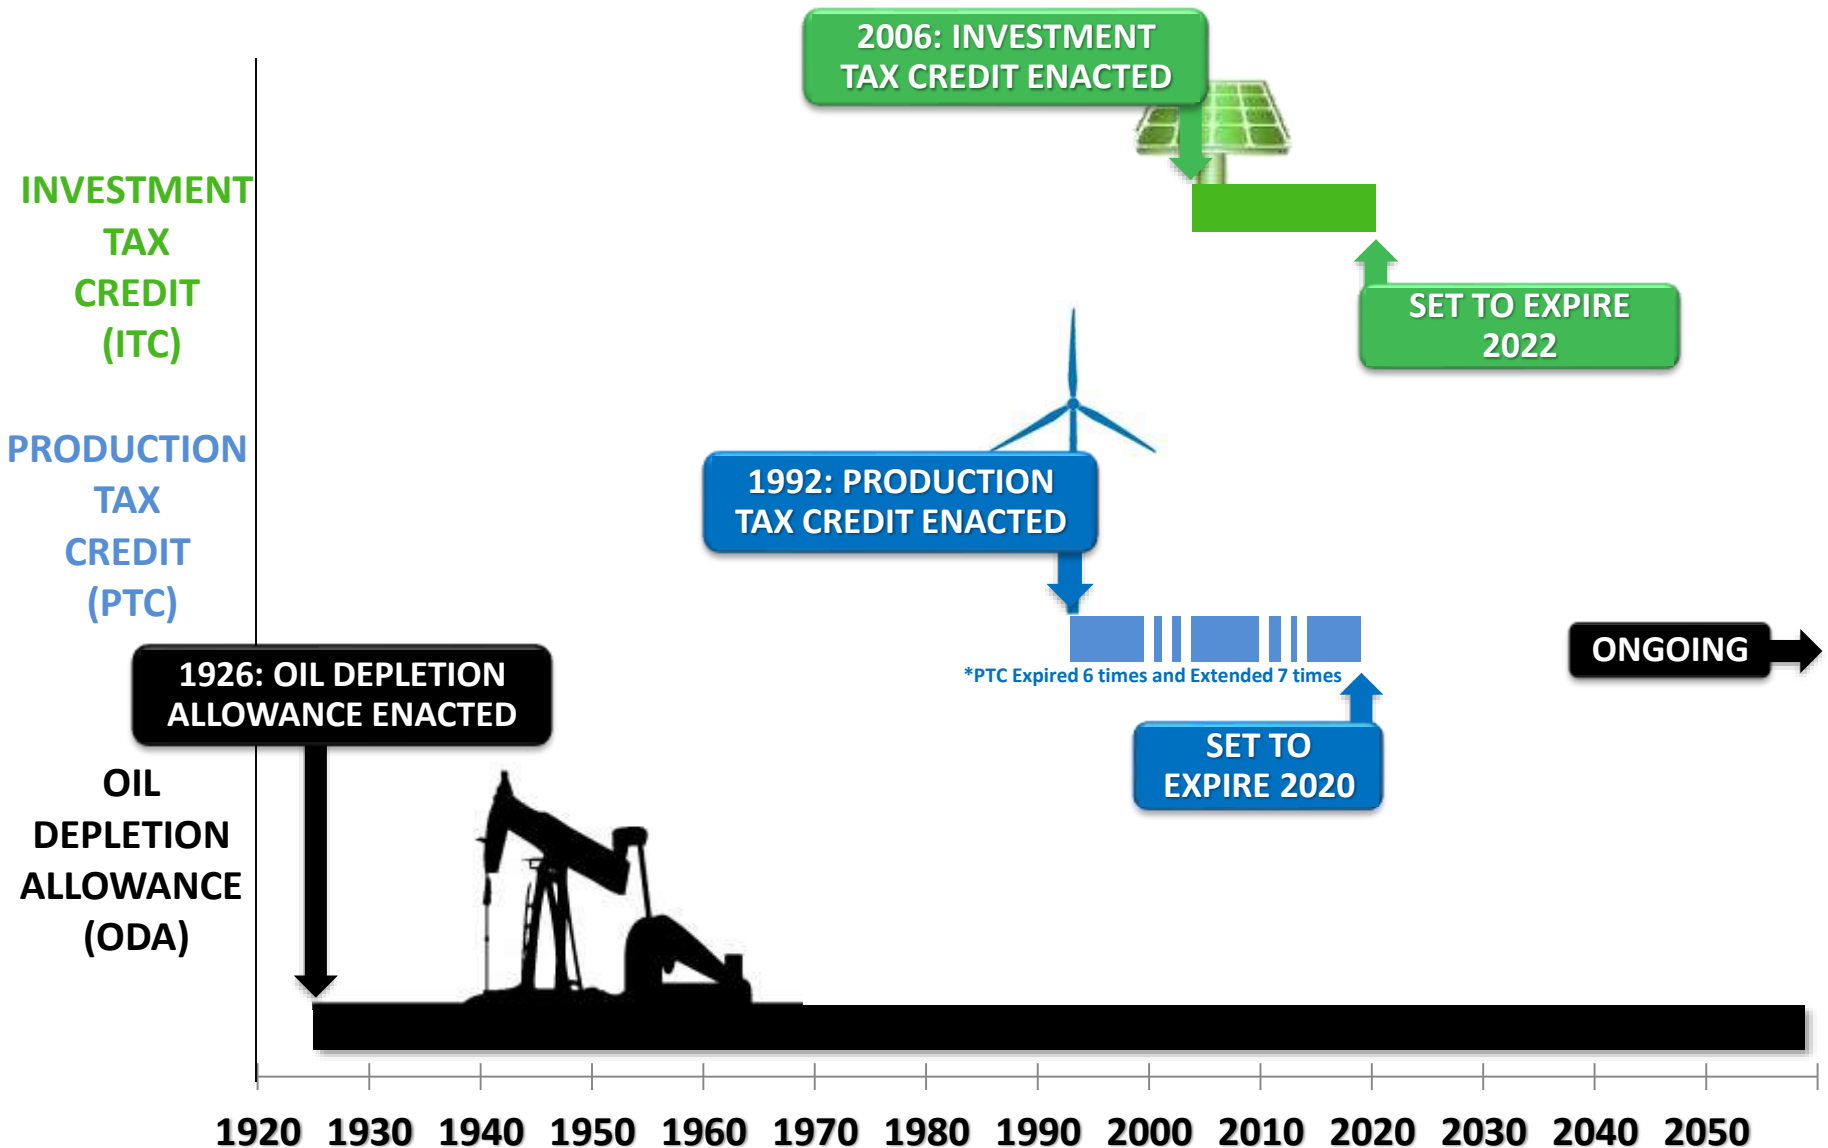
2006: INVESTMENT TAX CREDIT ENACTED

INVESTMENT TAX CREDIT (ITC)

SET TO EXPIRE 2022

PRODUCTION TAX CREDIT (PTC)

1992: PRODUCTION TAX CREDIT ENACTED

*PTC Expired 6 times and Extended 7 times

ONGOING

1926: OIL DEPLETION ALLOWANCE ENACTED

SET TO EXPIRE 2020

OIL DEPLETION ALLOWANCE (ODA)

1920 1930 1940 1950 1960 1970 1980 1990 2000 2010 2020 2030 2040 2050